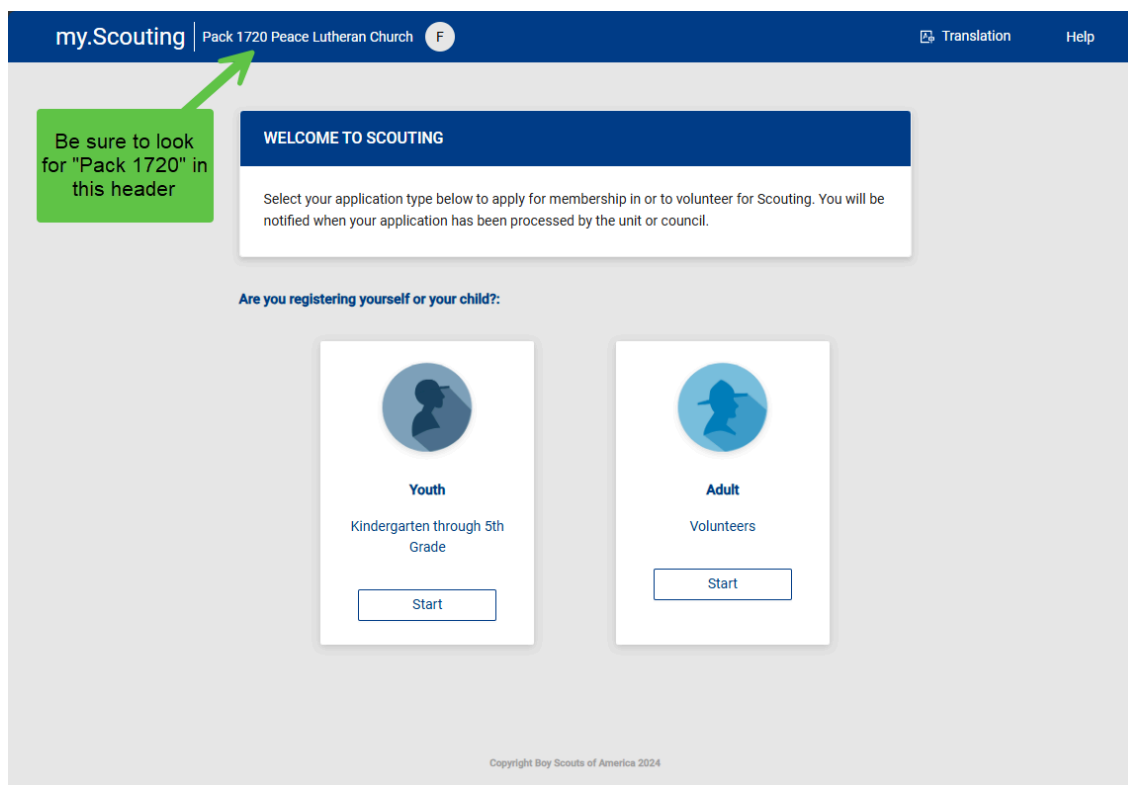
my.Scouting | Pack 1720 Peace Lutheran Church F

Translation

Help

Be sure to look for "Pack 1720" in this header

WELCOME TO SCOUTING

Select your application type below to apply for membership in or to volunteer for Scouting. You will be notified when your application has been processed by the unit or council.

Are you registering yourself or your child?:

Youth

Kindergarten through 5th Grade

Start

Adult

Volunteers

Start

Copyright Boy Scouts of America 2024